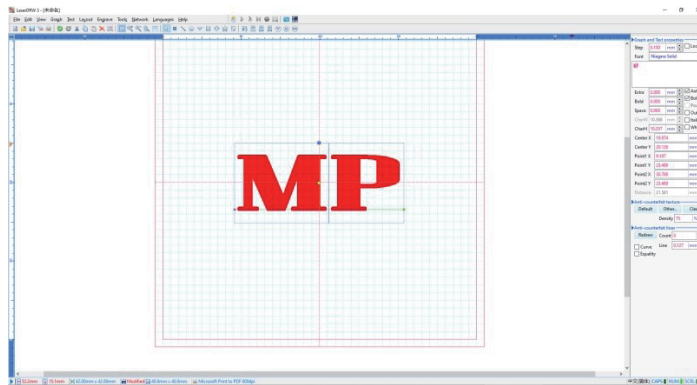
LaserDRW 3 - [未命名]

File Edit View Graph Text Layout Engrave Tools Network Languages Help

MP

Graph and Text properties
Step 0.100 mm
Font Niagara Solid

Extra 0.000 mm
Bold 0.000 mm
Space 0.000 mm
CharW 10.000 mm
CharH 10.037 mm
Center X -18.874 mm
Center Y 28.128 mm
Point1 X 8.187 mm
Point1 Y -23.469 mm
Point2 X 55.768 mm
Point2 Y -23.469 mm
Distance 21.581 mm

Anti-counterfeit texture
Default Other... Cle
Density 75 %

Anti-counterfeit line
Redraw Count 0
Curve Line 0.127 mm
Equality

Microsoft Print to PDF 80dpi
CAPS NUM SCRL